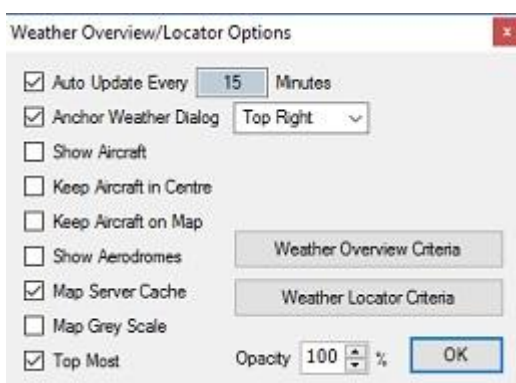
Weather Overview/Locator Options

x

☑ Auto Update Every 15 Minutes

☑ Anchor Weather Dialog Top Right

☐ Show Aircraft

☐ Keep Aircraft in Centre

☐ Keep Aircraft on Map

☐ Show Aerodromes

Weather Overview Criteria

☑ Map Server Cache

Weather Locator Criteria

☐ Map Grey Scale

☑ Top Most

Opacity 100 %

OK